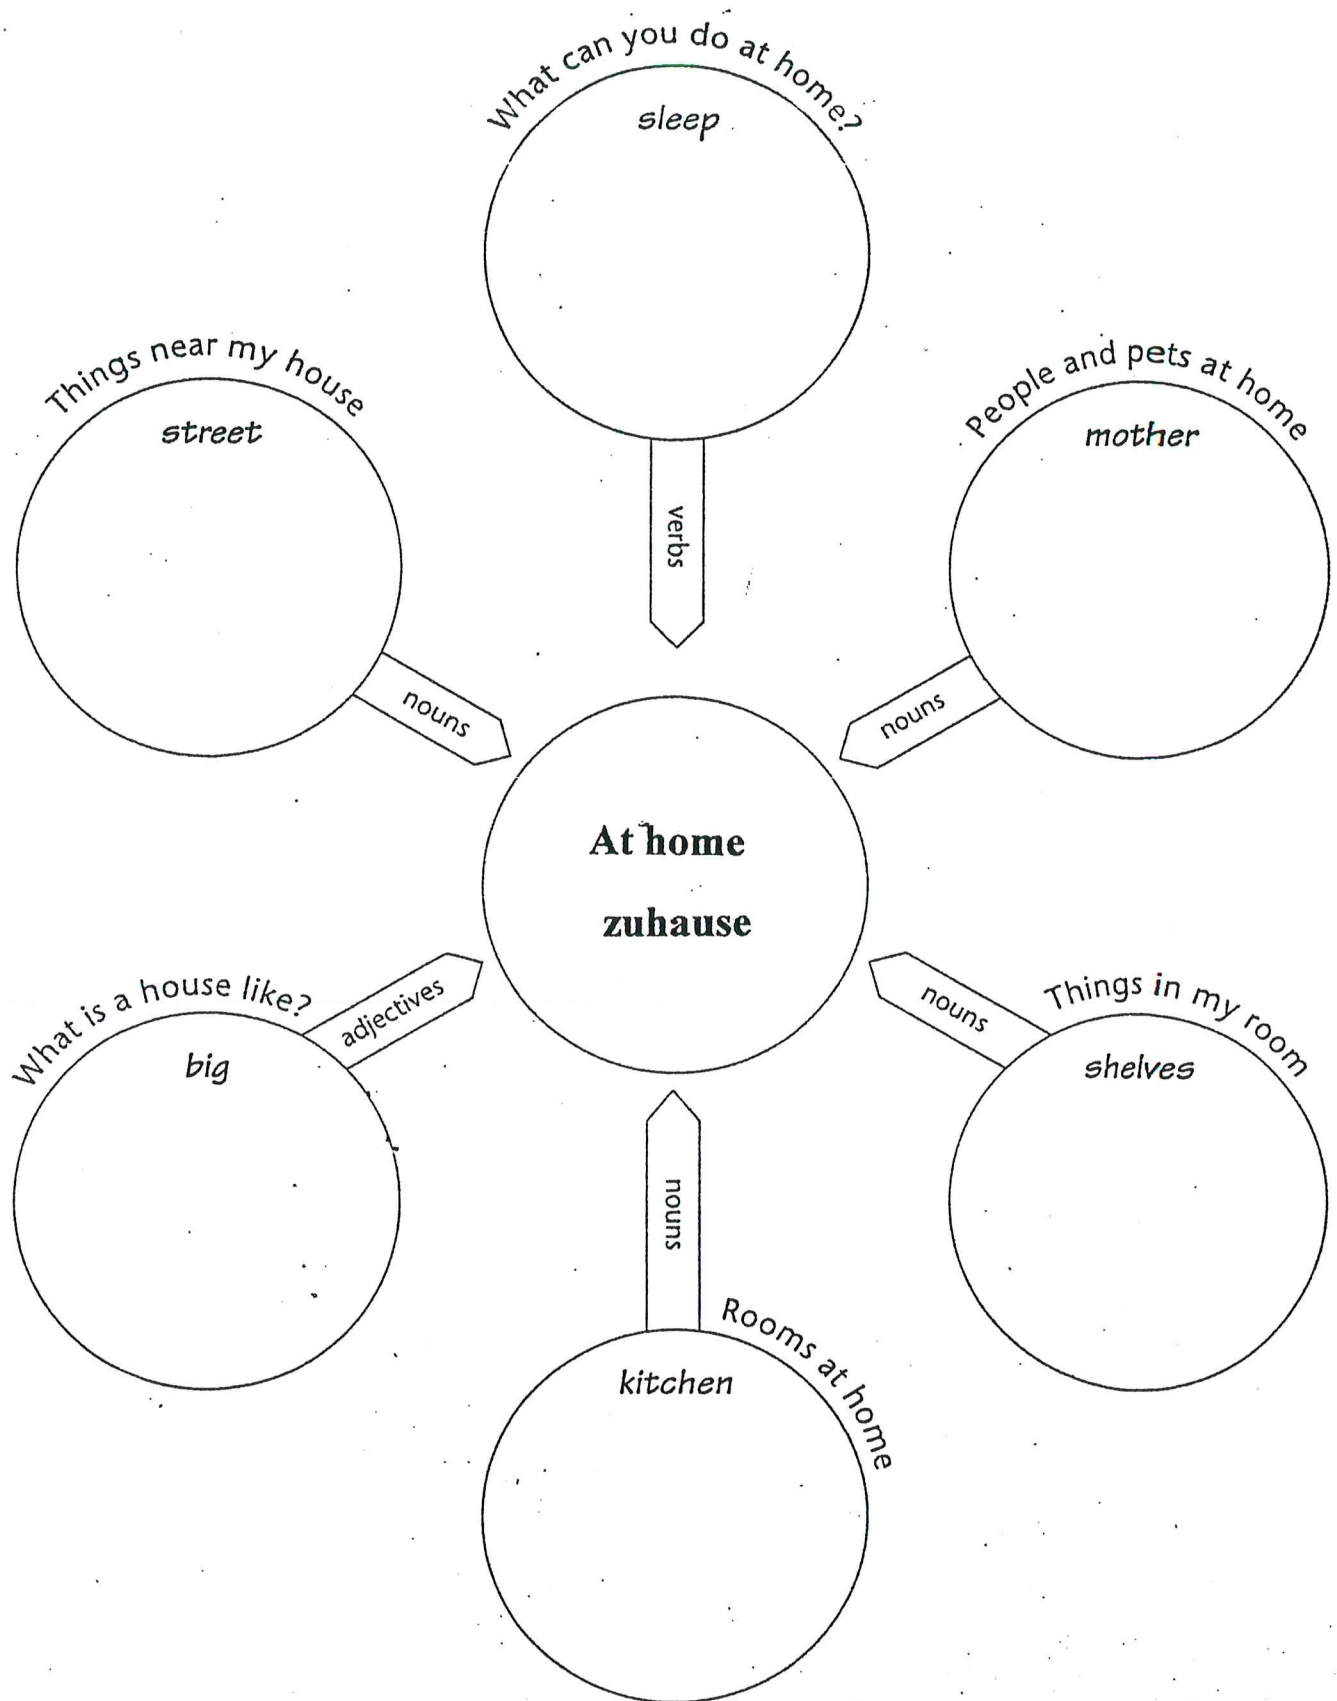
What can you do at home?

sleep

verbs

Things near my house

street

nouns

People and pets at home

mother

nouns

At home

zuhause

What is a house like?

big

adjectives

nouns

Things in my room

shelves

nouns

Rooms at home

kitchen